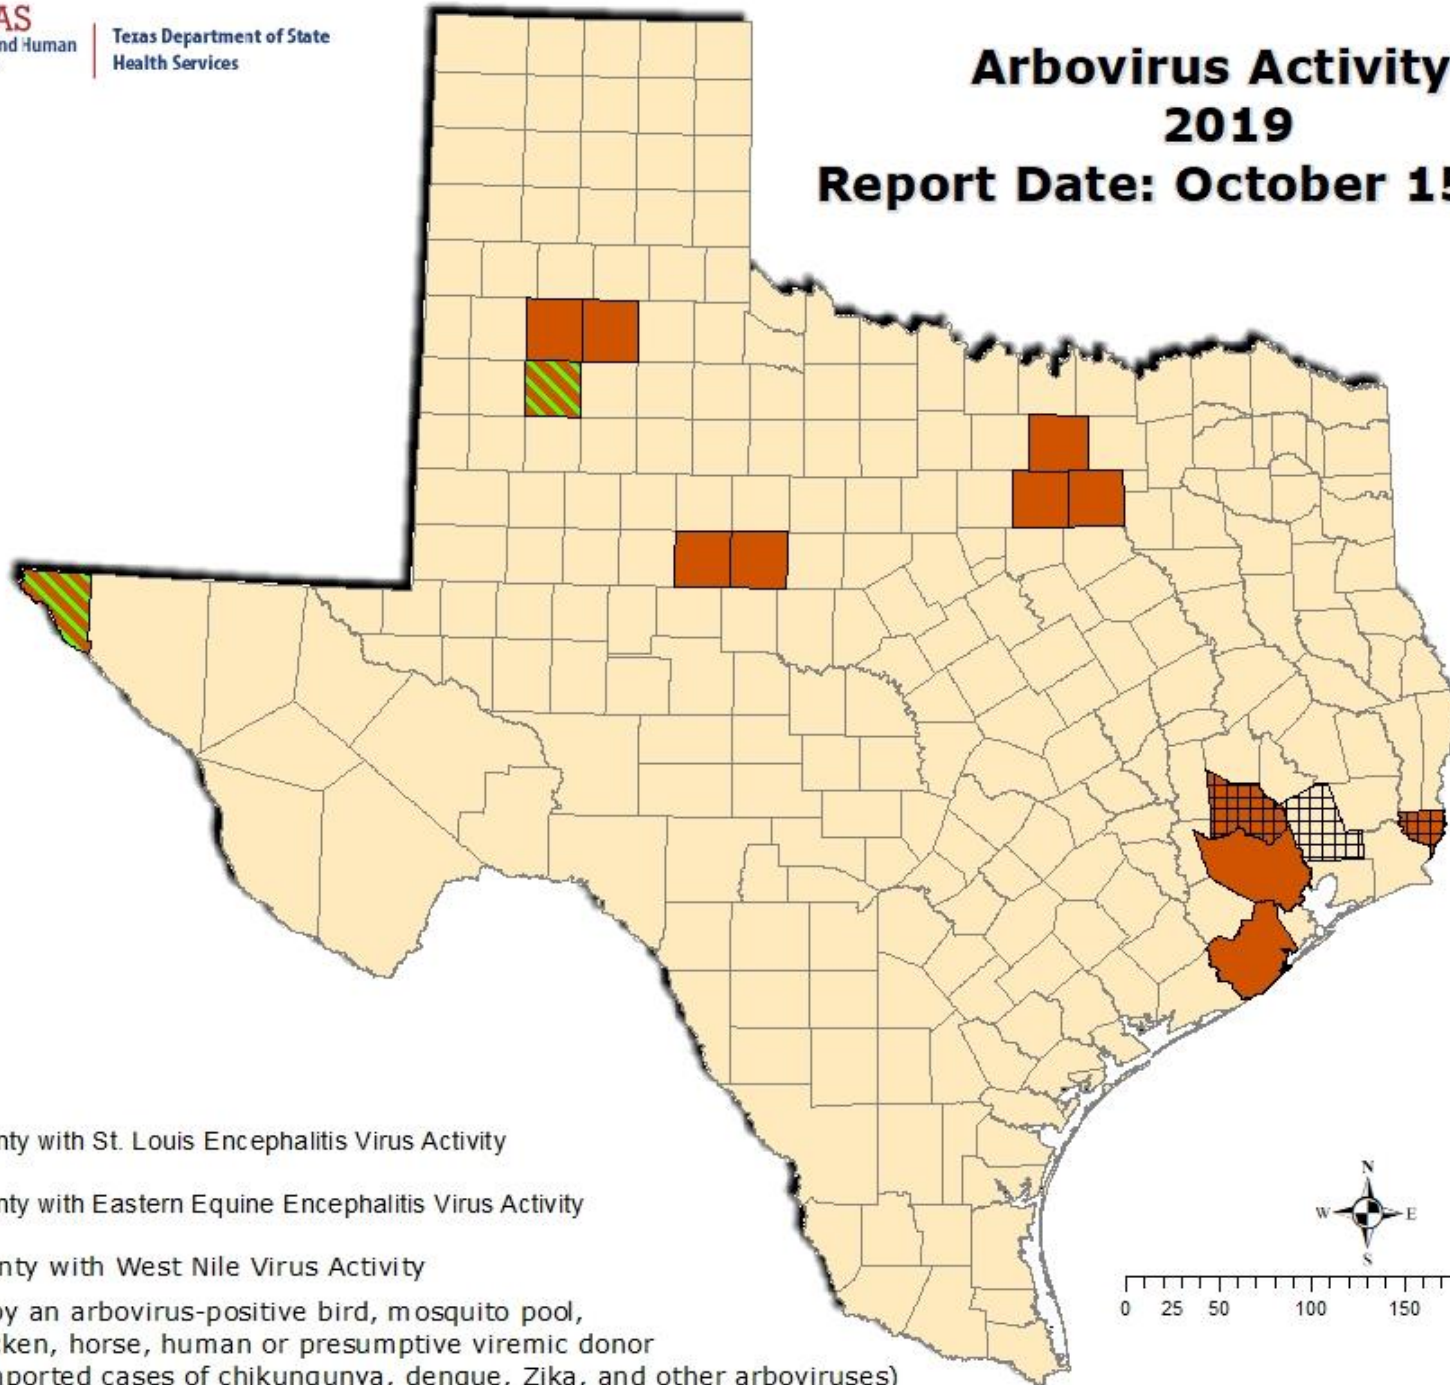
AS
nd Human

Texas Department of State Health Services

Arbovirus Activity
2019
Report Date: October 1

nty with St. Louis Encephalitis Virus Activity

nty with Eastern Equine Encephalitis Virus Activity

nty with West Nile Virus Activity

y an arbovirus-positive bird, mosquito pool,
ken, horse, human or presumptive viremic donor
nported cases of chikungunya, dengue, Zika, and other arboviruses)

N
W
E
S

0 25 50 100 150